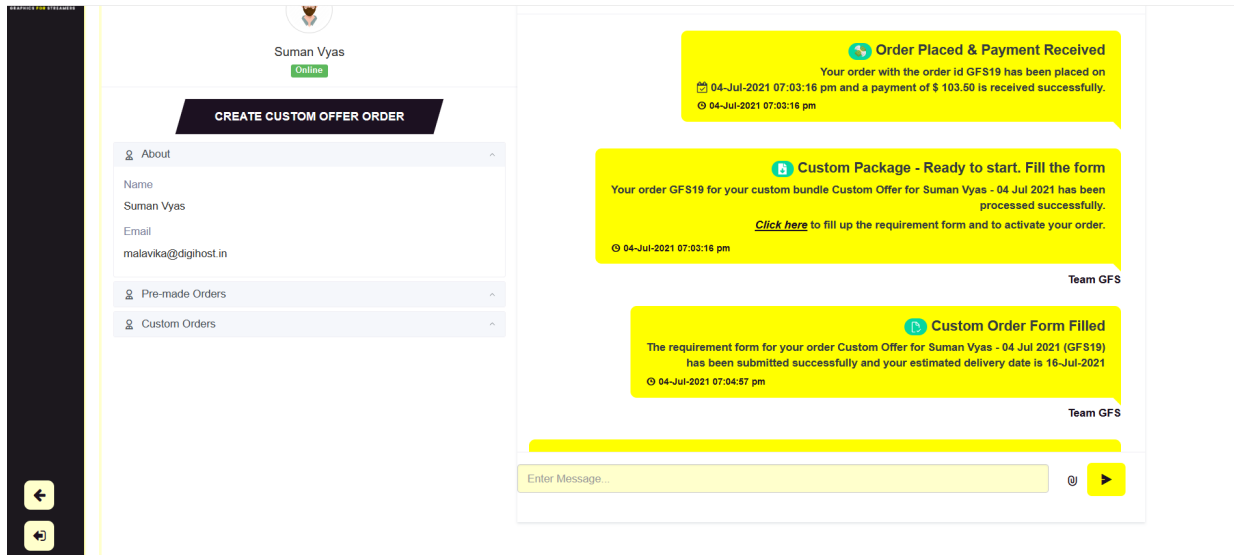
GRAPHICS FOR STREAMERS

Suman Vyas
Online

CREATE CUSTOM OFFER ORDER

About

Name
Suman Vyas

Email
malavika@digihost.in

Pre-made Orders

Custom Orders

Order Placed & Payment Received
Your order with the order id GFS19 has been placed on 04-Jul-2021 07:03:16 pm and a payment of $ 103.50 is received successfully.
04-Jul-2021 07:03:16 pm

Custom Package - Ready to start. Fill the form
Your order GFS19 for your custom bundle Custom Offer for Suman Vyas - 04 Jul 2021 has been processed successfully.
Click here to fill up the requirement form and to activate your order.
04-Jul-2021 07:03:16 pm

Team GFS

Custom Order Form Filled
The requirement form for your order Custom Offer for Suman Vyas - 04 Jul 2021 (GFS19) has been submitted successfully and your estimated delivery date is 16-Jul-2021
04-Jul-2021 07:04:57 pm

Team GFS

Enter Message...